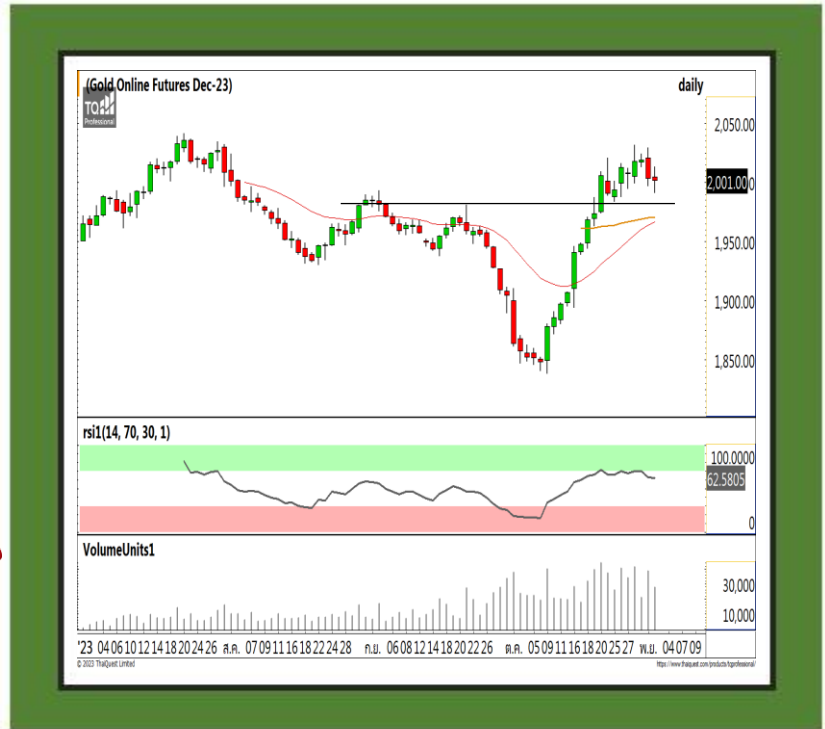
(Gold Online Futures Dec-23)
TQ
Professional
daily
2,050.00
2,001.00
1,950.00
1,900.00
1,850.00
rsi1(14, 70, 30, 1)
100.0000
62.5805
0
VolumeUnits1
30,000
10,000
'23 04 06 10 12 14 18 20 24 26 ส.ค. 07 09 11 16 18 22 24 28 ก.ย. 06 08 12 14 18 20 22 26 ต.ค. 05 09 11 16 18 20 25 27 พ.ย. 04 07 09
© 2023 TfxQuest Limited
https://www.tfxquest.com/products/tqprofessional/